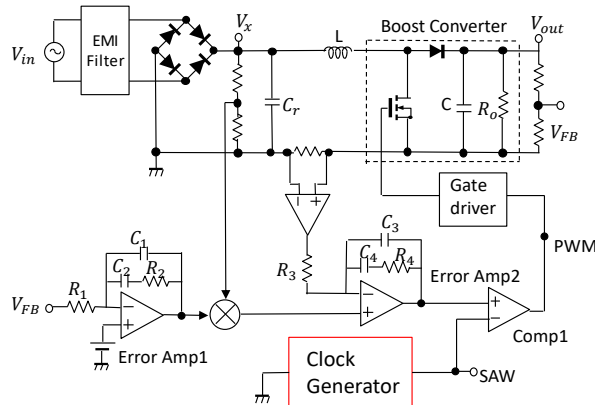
$V_{in}$

EMI Filter

$V_x$

L

Boost Converter

$V_{out}$

$C_r$

C

$R_o$

$V_{FB}$

Gate driver

PWM

$C_1$

$C_2$

$R_2$

$C_3$

$C_4$

$R_4$

$R_3$

Error Amp2

$V_{FB}$

$R_1$

Error Amp1

Comp1

Clock Generator

SAW